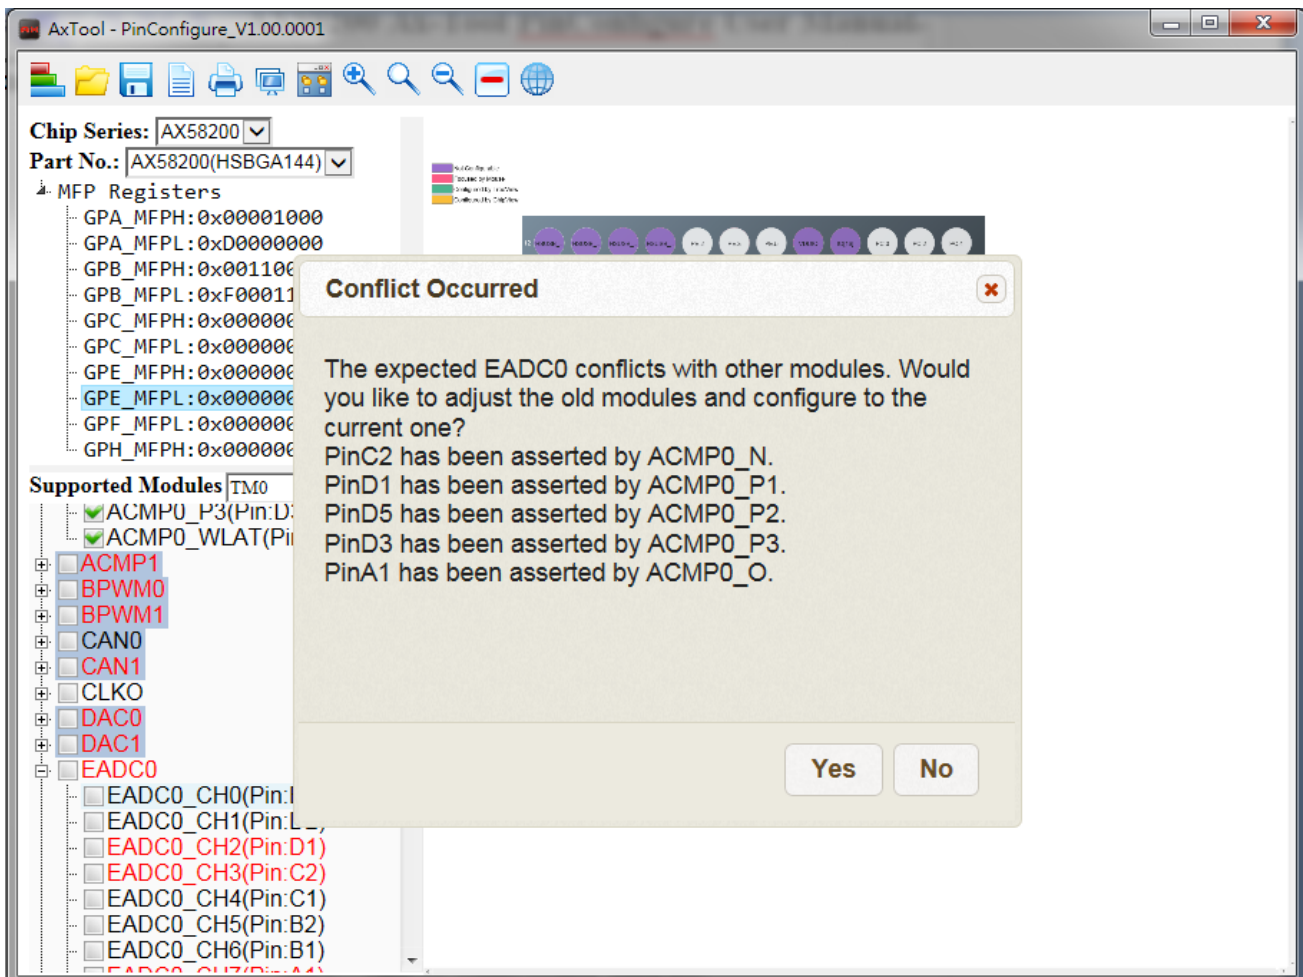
AxTool - PinConfigure_V1.00.0001

Chip Series: AX58200
Part No.: AX58200(HSBGA144)
MFP Registers
GPA_MFPH:0x00001000
GPA_MFPL:0xD0000000
GPB_MFPH:0x00110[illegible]
GPB_MFPL:0xF00011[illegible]
GPC_MFPH:0x00000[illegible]
GPC_MFPL:0x00000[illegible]
GPE_MFPH:0x00000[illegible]
GPE_MFPL:0x00000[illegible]
GPF_MFPL:0x00000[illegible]
GPH_MFPH:0x00000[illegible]

Supported Modules TM0
ACMP0_P3(Pin:D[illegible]
ACMP0_WLAT(Pi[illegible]
ACMP1
BPWM0
BPWM1
CAN0
CAN1
CLKO
DAC0
DAC1
EADC0
EADC0_CH0(Pin:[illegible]
EADC0_CH1(Pin:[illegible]
EADC0_CH2(Pin:D1)
EADC0_CH3(Pin:C2)
EADC0_CH4(Pin:C1)
EADC0_CH5(Pin:B2)
EADC0_CH6(Pin:B1)
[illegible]

Conflict Occurred

The expected EADC0 conflicts with other modules. Would you like to adjust the old modules and configure to the current one?
PinC2 has been asserted by ACMP0_N.
PinD1 has been asserted by ACMP0_P1.
PinD5 has been asserted by ACMP0_P2.
PinD3 has been asserted by ACMP0_P3.
PinA1 has been asserted by ACMP0_O.

Yes
No